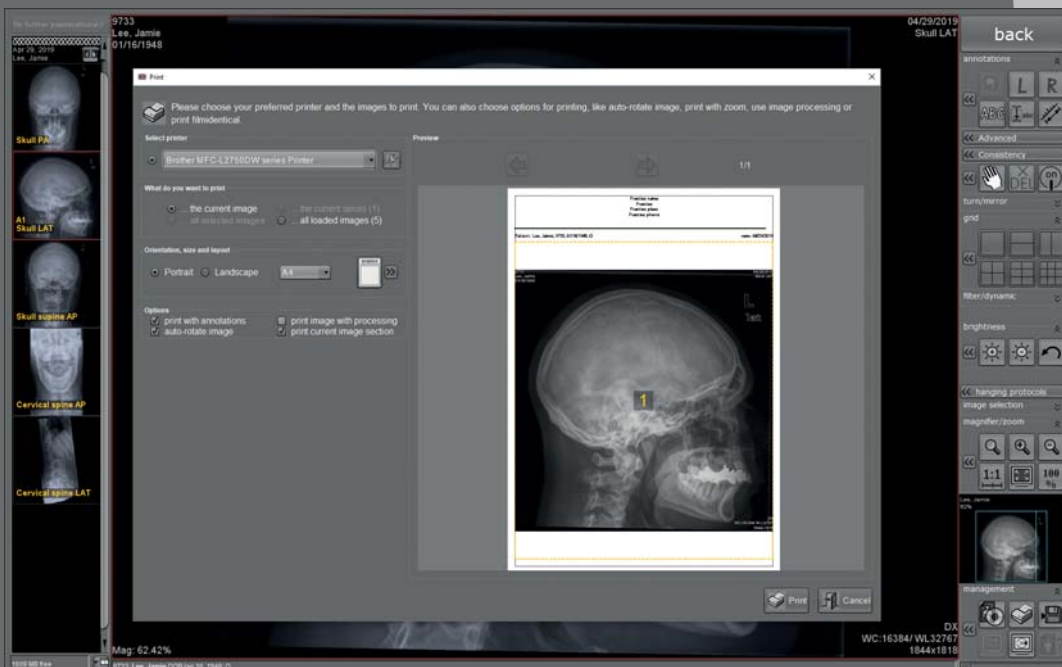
9733
Lee, Jamie
01/16/1948

04/29/2019
Skull LAT

back

no further examinations

Apr 29, 2019
Lee, Jamie

Skull PA

A1
Skull LAT

Skull supine AP

Cervical spine AP

Cervical spine LAT

Print

Please choose your preferred printer and the images to print. You can also choose options for printing, like auto-rotate image, print with zoom, use image processing or print filmidentical.

Select printer
Brother MFC-L2750DW series Printer

What do you want to print
... the current image
... the current series (1)
... all selected images
... all loaded images (5)

Orientation, size and layout
Portrait
Landscape
A4

Options
print with annotations
auto-rotate image
print image with processing
print current image section

Preview
1/1

Practice name
Practice
Practice place
Practice phone

Patient: Lee, Jamie, 9733, 01/16/1948, O

1

Print
Cancel

annotations
L
R
ABC
Advanced
Consistency
DEL
on
turn/mirror
grid
filter/dynamic
brightness
hanging protocols
image selection
magnifier/zoom
1:1
100
Lee, Jamie
management

Mag: 62.42%

DX
WC:16384/ WL32767
1844x1818